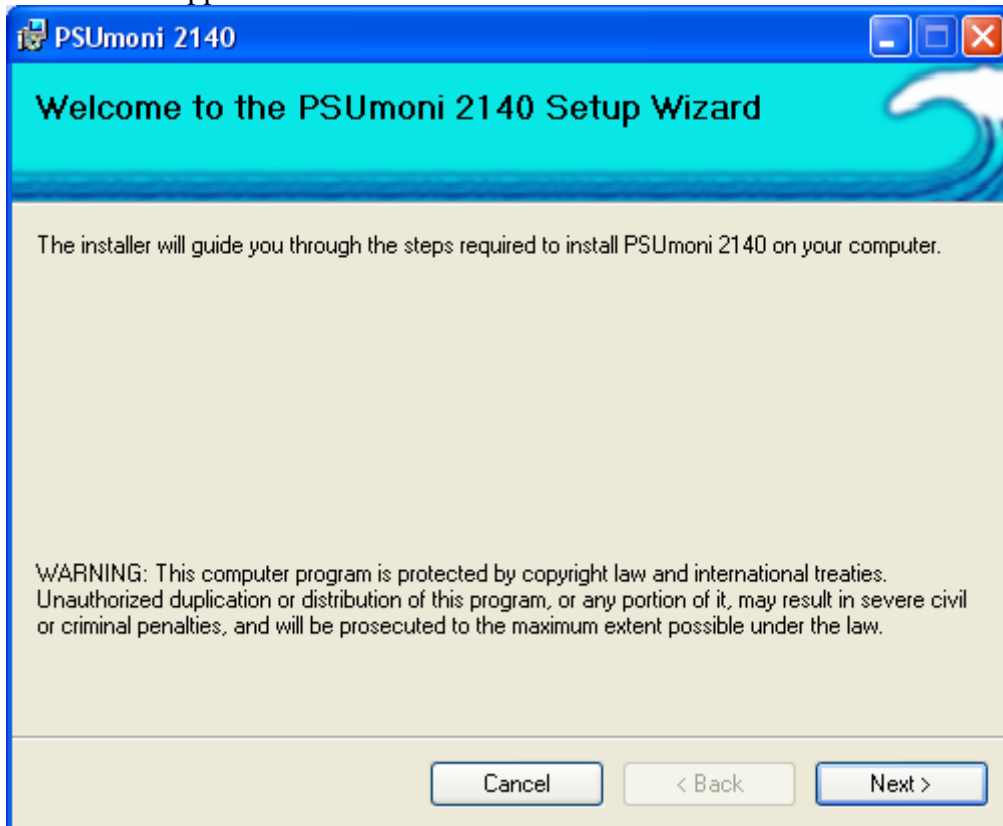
PSUmoni 2140

Welcome to the PSUmoni 2140 Setup Wizard

The installer will guide you through the steps required to install PSUmoni 2140 on your computer.

WARNING: This computer program is protected by copyright law and international treaties. Unauthorized duplication or distribution of this program, or any portion of it, may result in severe civil or criminal penalties, and will be prosecuted to the maximum extent possible under the law.

Cancel
< Back
Next >